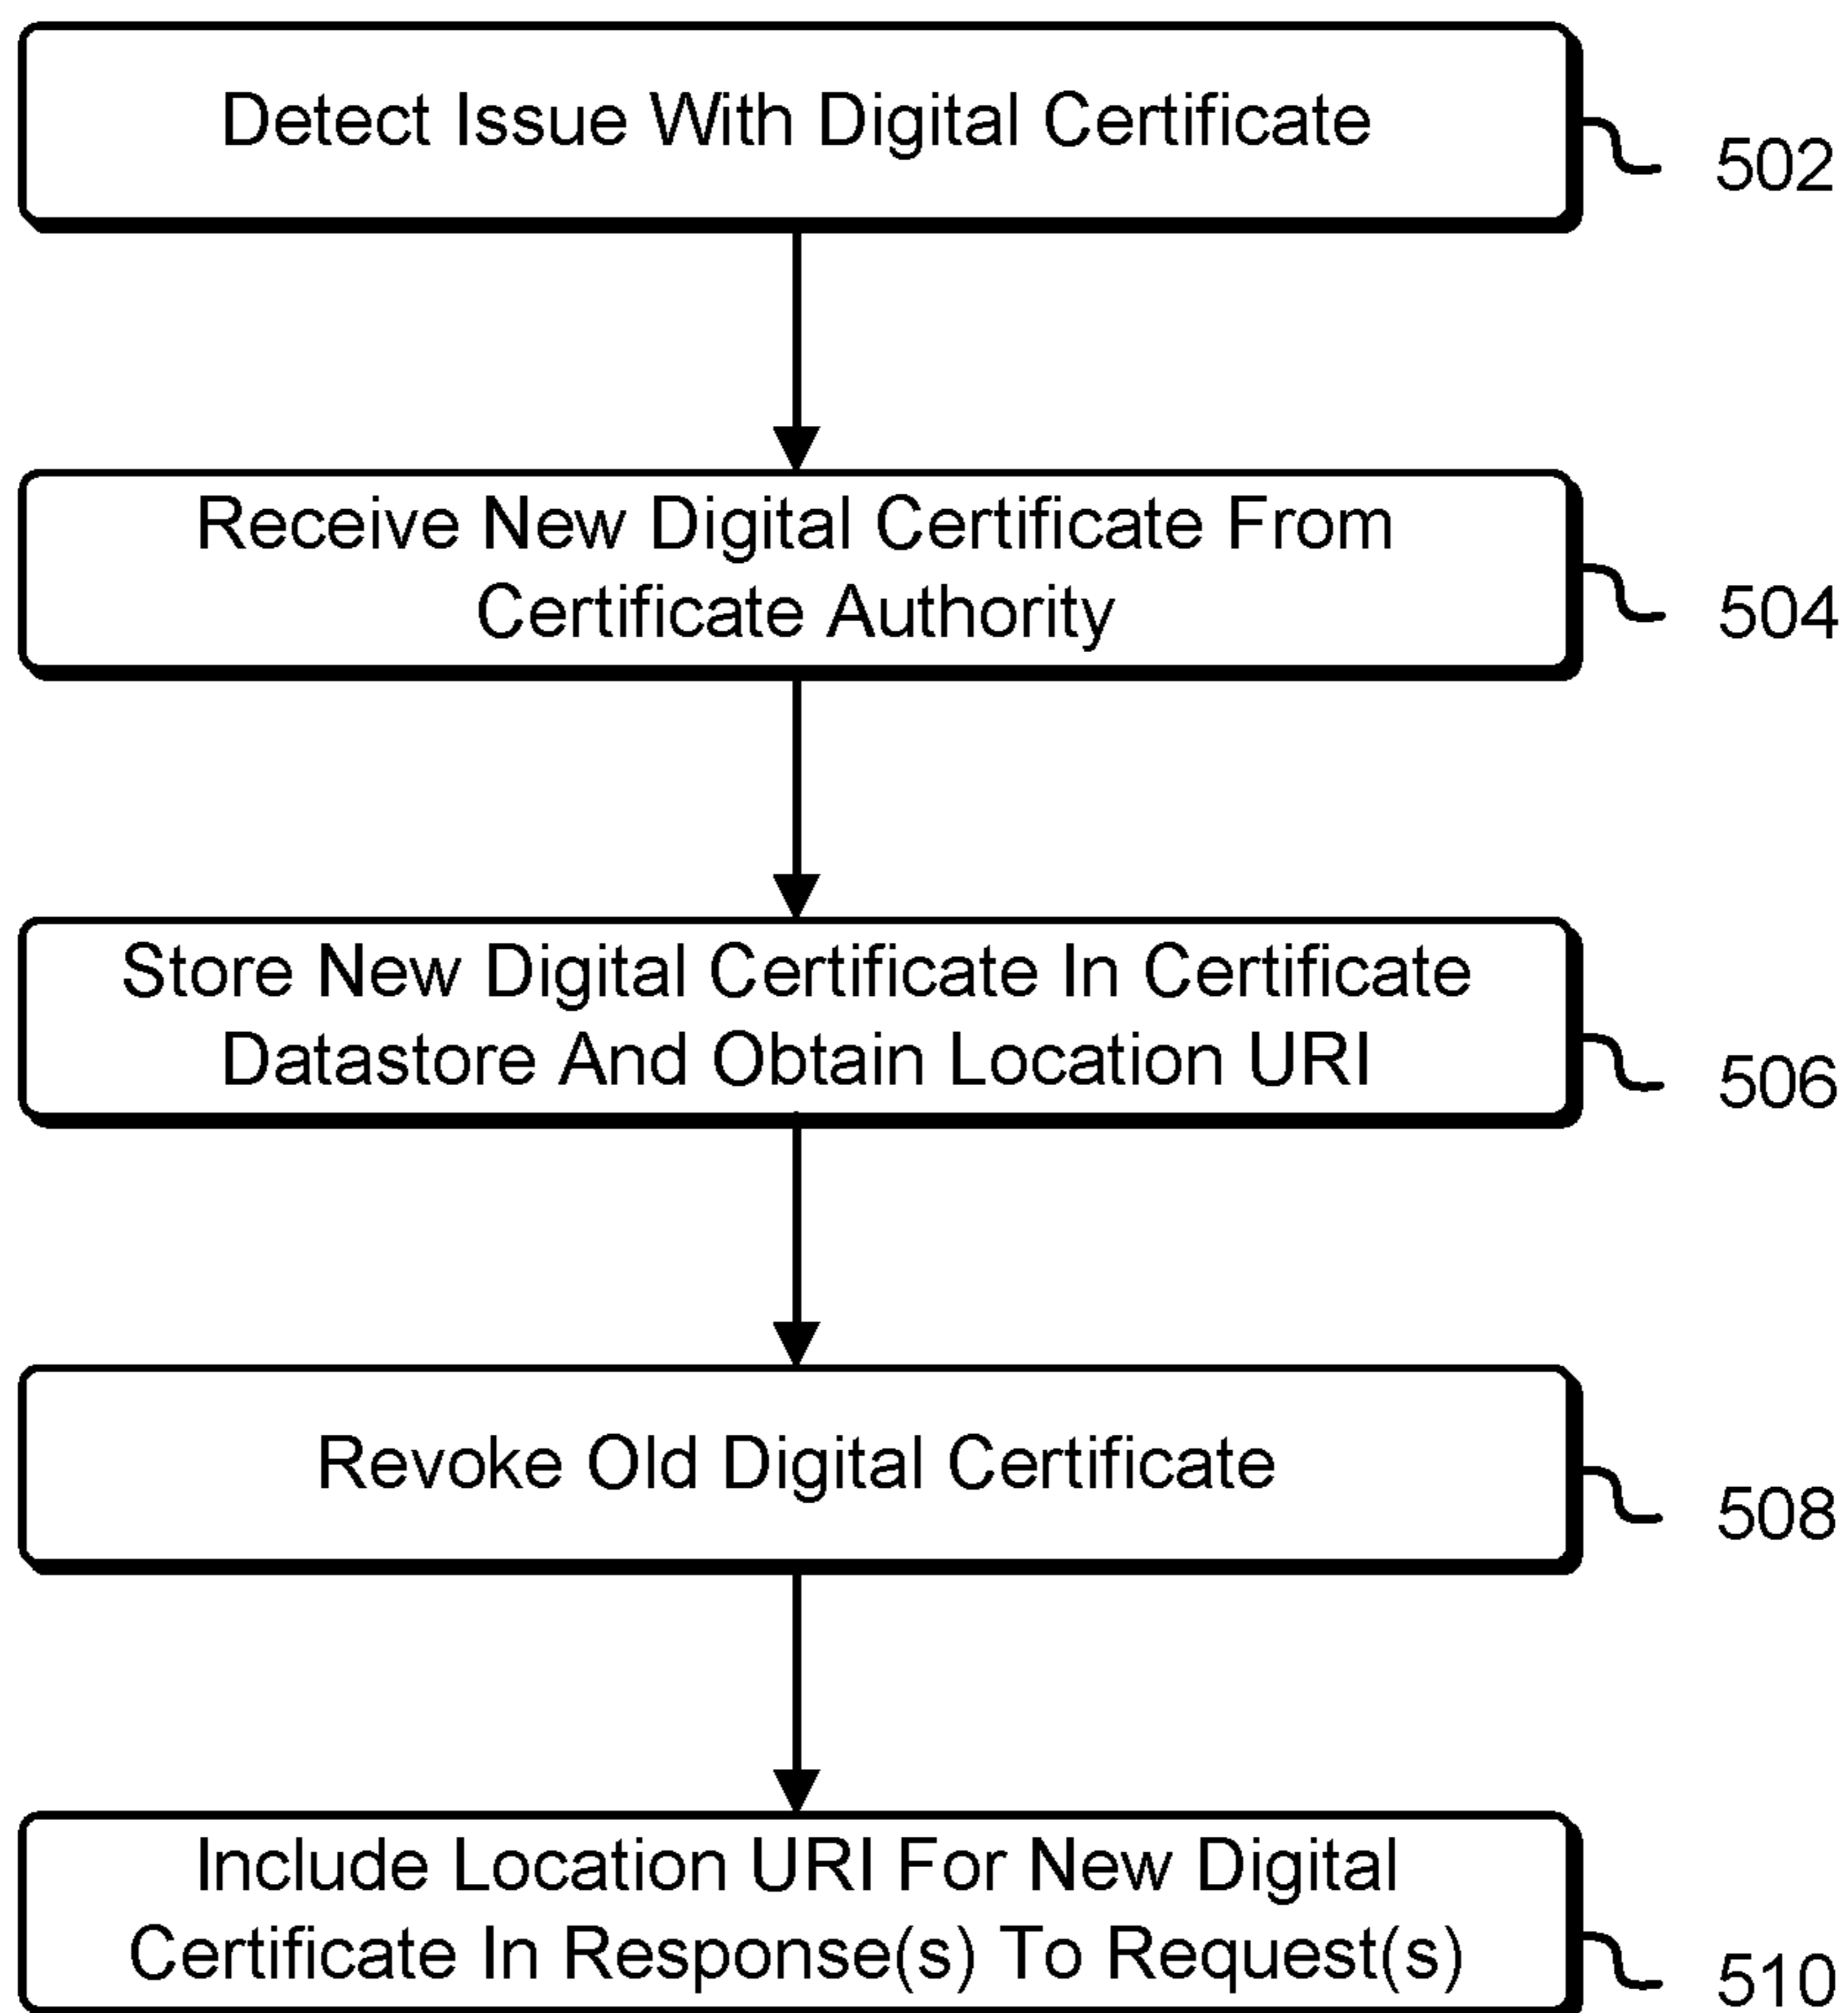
Detect Issue With Digital Certificate

502

Receive New Digital Certificate From Certificate Authority

504

Store New Digital Certificate In Certificate Datastore And Obtain Location URI

506

Revoke Old Digital Certificate

508

Include Location URI For New Digital Certificate In Response(s) To Request(s)

510